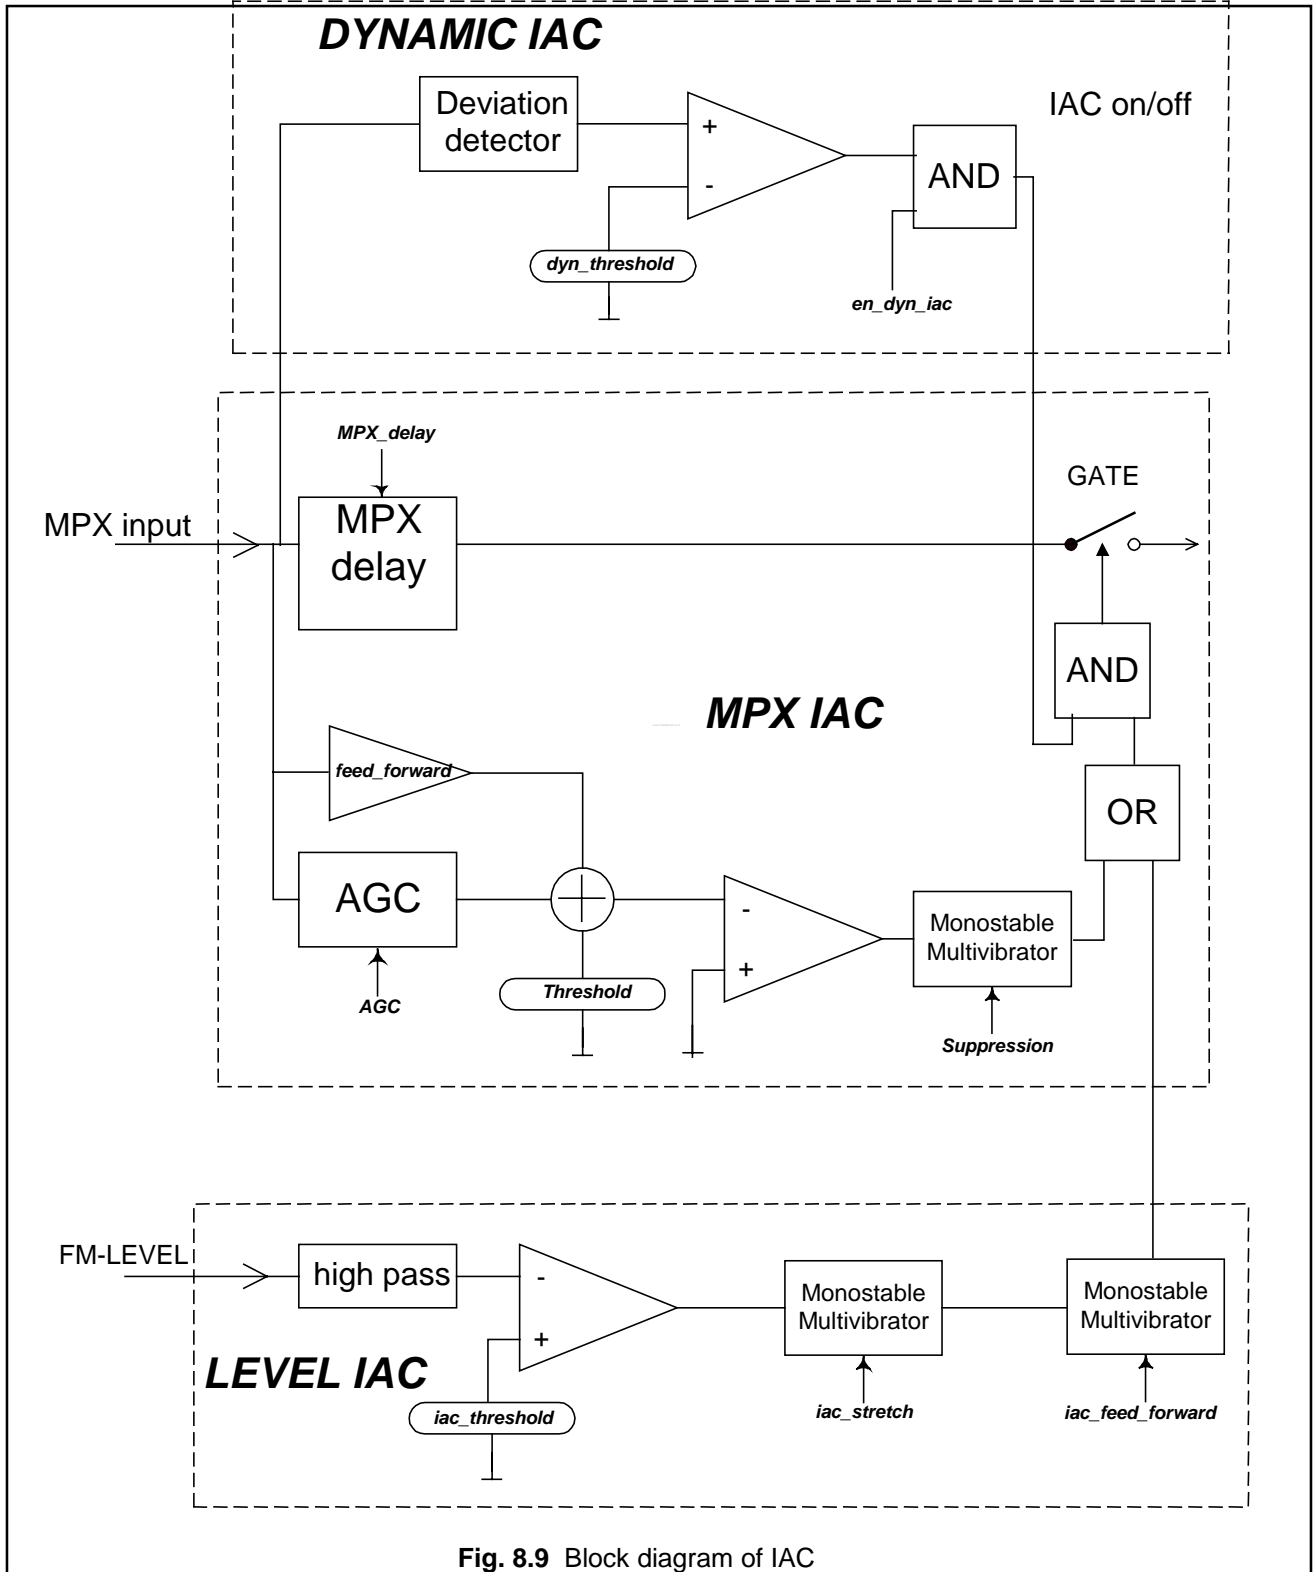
DYNAMIC IAC

Deviation detector

+

-

IAC on/off

AND

dyn_threshold

en_dyn_iac

MPX_delay

GATE

MPX input

MPX delay

AND

MPX IAC

feed_forward

OR

AGC

-

+

Monostable Multivibrator

AGC

Threshold

Suppression

FM-LEVEL

high pass

-

+

Monostable Multivibrator

Monostable Multivibrator

LEVEL IAC

iac_threshold

iac_stretch

iac_feed_forward

Fig. 8.9 Block diagram of IAC